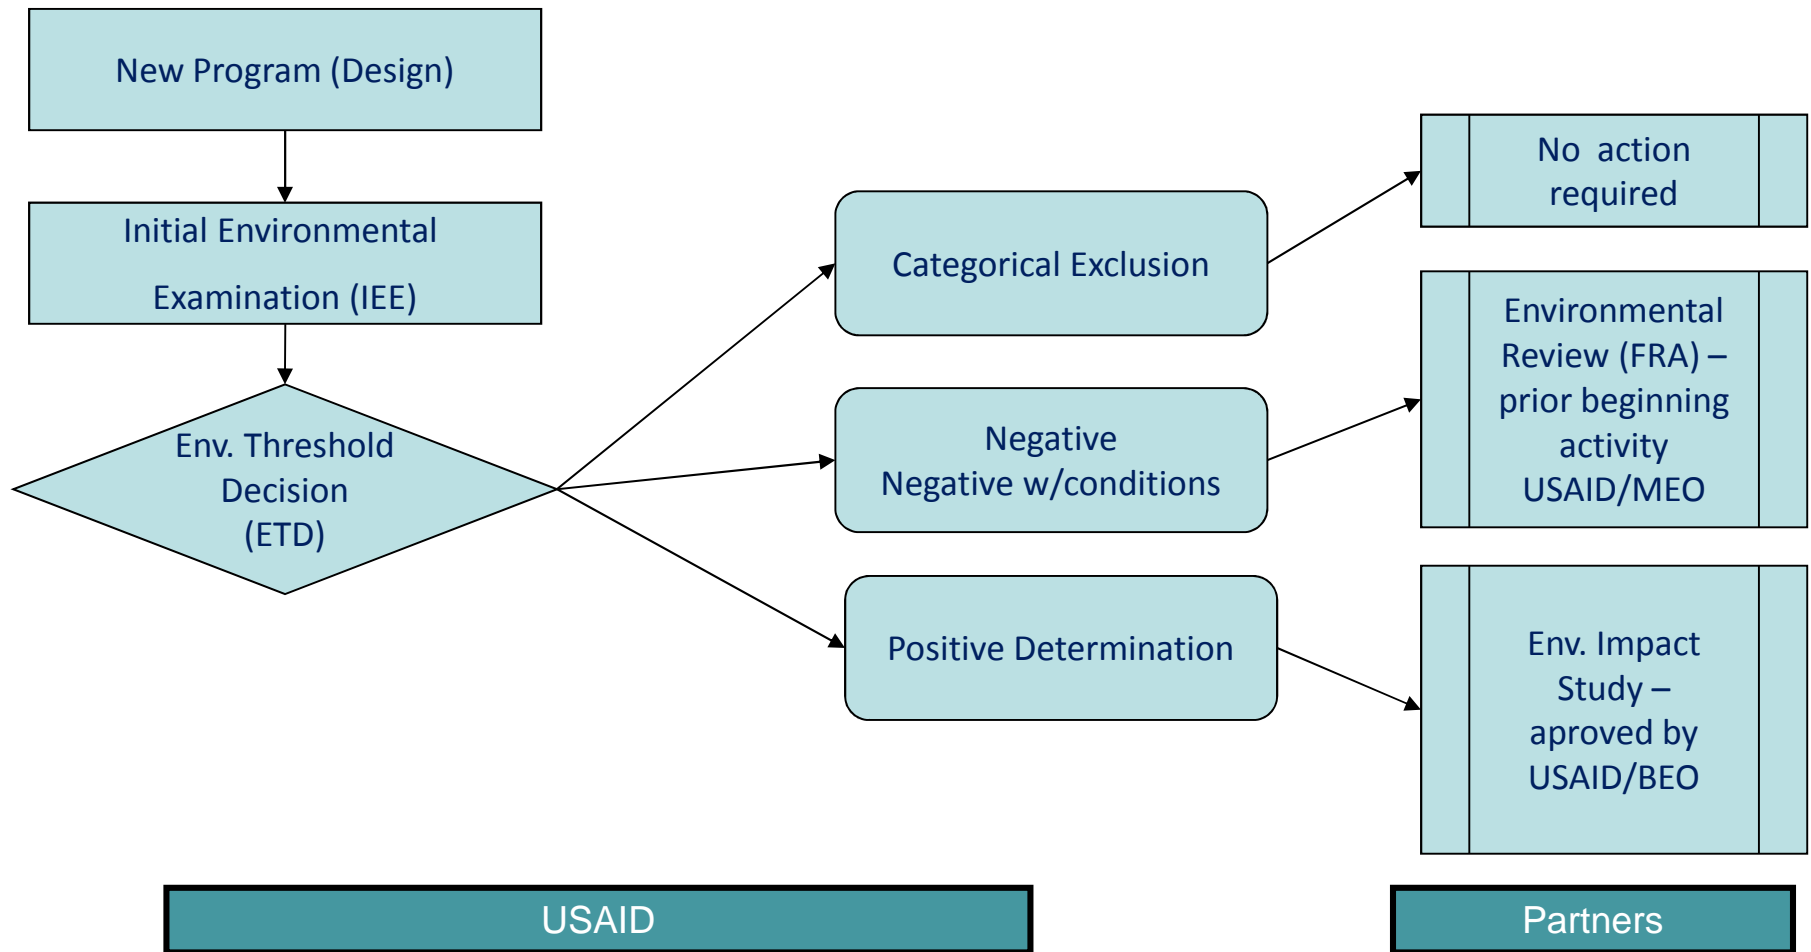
New Program (Design)

Initial Environmental Examination (IEE)

Env. Threshold Decision (ETD)

Categorical Exclusion

Negative
Negative w/conditions

Positive Determination

No action required

Environmental Review (FRA) – prior beginning activity USAID/MEO

Env. Impact Study – aproved by USAID/BEO

USAID

Partners